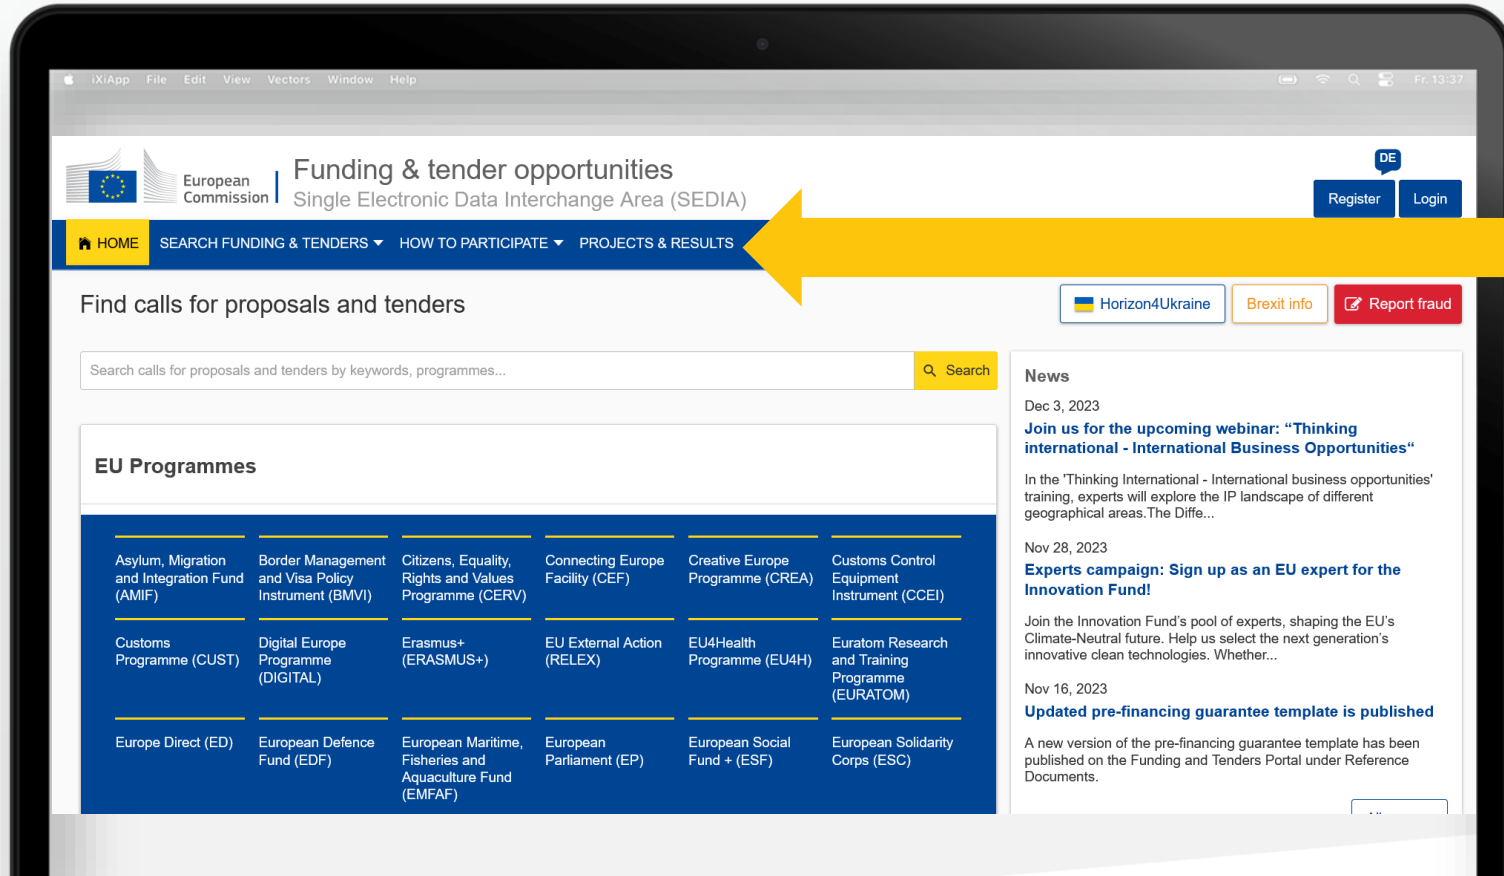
iXiApp File Edit View Vectors Window Help

Fr. 13:37

European Commission

Funding & tender opportunities
Single Electronic Data Interchange Area (SEDIA)

DE

Register Login

HOME SEARCH FUNDING & TENDERS HOW TO PARTICIPATE PROJECTS & RESULTS

Find calls for proposals and tenders

Horizon4Ukraine Brexit info Report fraud

Search calls for proposals and tenders by keywords, programmes...

Search

EU Programmes

| Asylum, Migration and Integration Fund (AMIF) | Border Management and Visa Policy Instrument (BMVI) | Citizens, Equality, Rights and Values Programme (CERV) | Connecting Europe Facility (CEF) | Creative Europe Programme (CREA) | Customs Control Equipment Instrument (CCEI) |
|---|---|---|---|---|---|
| Customs Programme (CUST) | Digital Europe Programme (DIGITAL) | Erasmus+ (ERASMUS+) | EU External Action (RELEX) | EU4Health Programme (EU4H) | Euratom Research and Training Programme (EURATOM) |
| Europe Direct (ED) | European Defence Fund (EDF) | European Maritime, Fisheries and Aquaculture Fund (EMFAF) | European Parliament (EP) | European Social Fund + (ESF) | European Solidarity Corps (ESC) |

News

Dec 3, 2023
Join us for the upcoming webinar: “Thinking international - International Business Opportunities“

In the 'Thinking International - International business opportunities' training, experts will explore the IP landscape of different geographical areas.The Diffe...

Nov 28, 2023
Experts campaign: Sign up as an EU expert for the Innovation Fund!

Join the Innovation Fund’s pool of experts, shaping the EU’s Climate-Neutral future. Help us select the next generation’s innovative clean technologies. Whether...

Nov 16, 2023
Updated pre-financing guarantee template is published

A new version of the pre-financing guarantee template has been published on the Funding and Tenders Portal under Reference Documents.